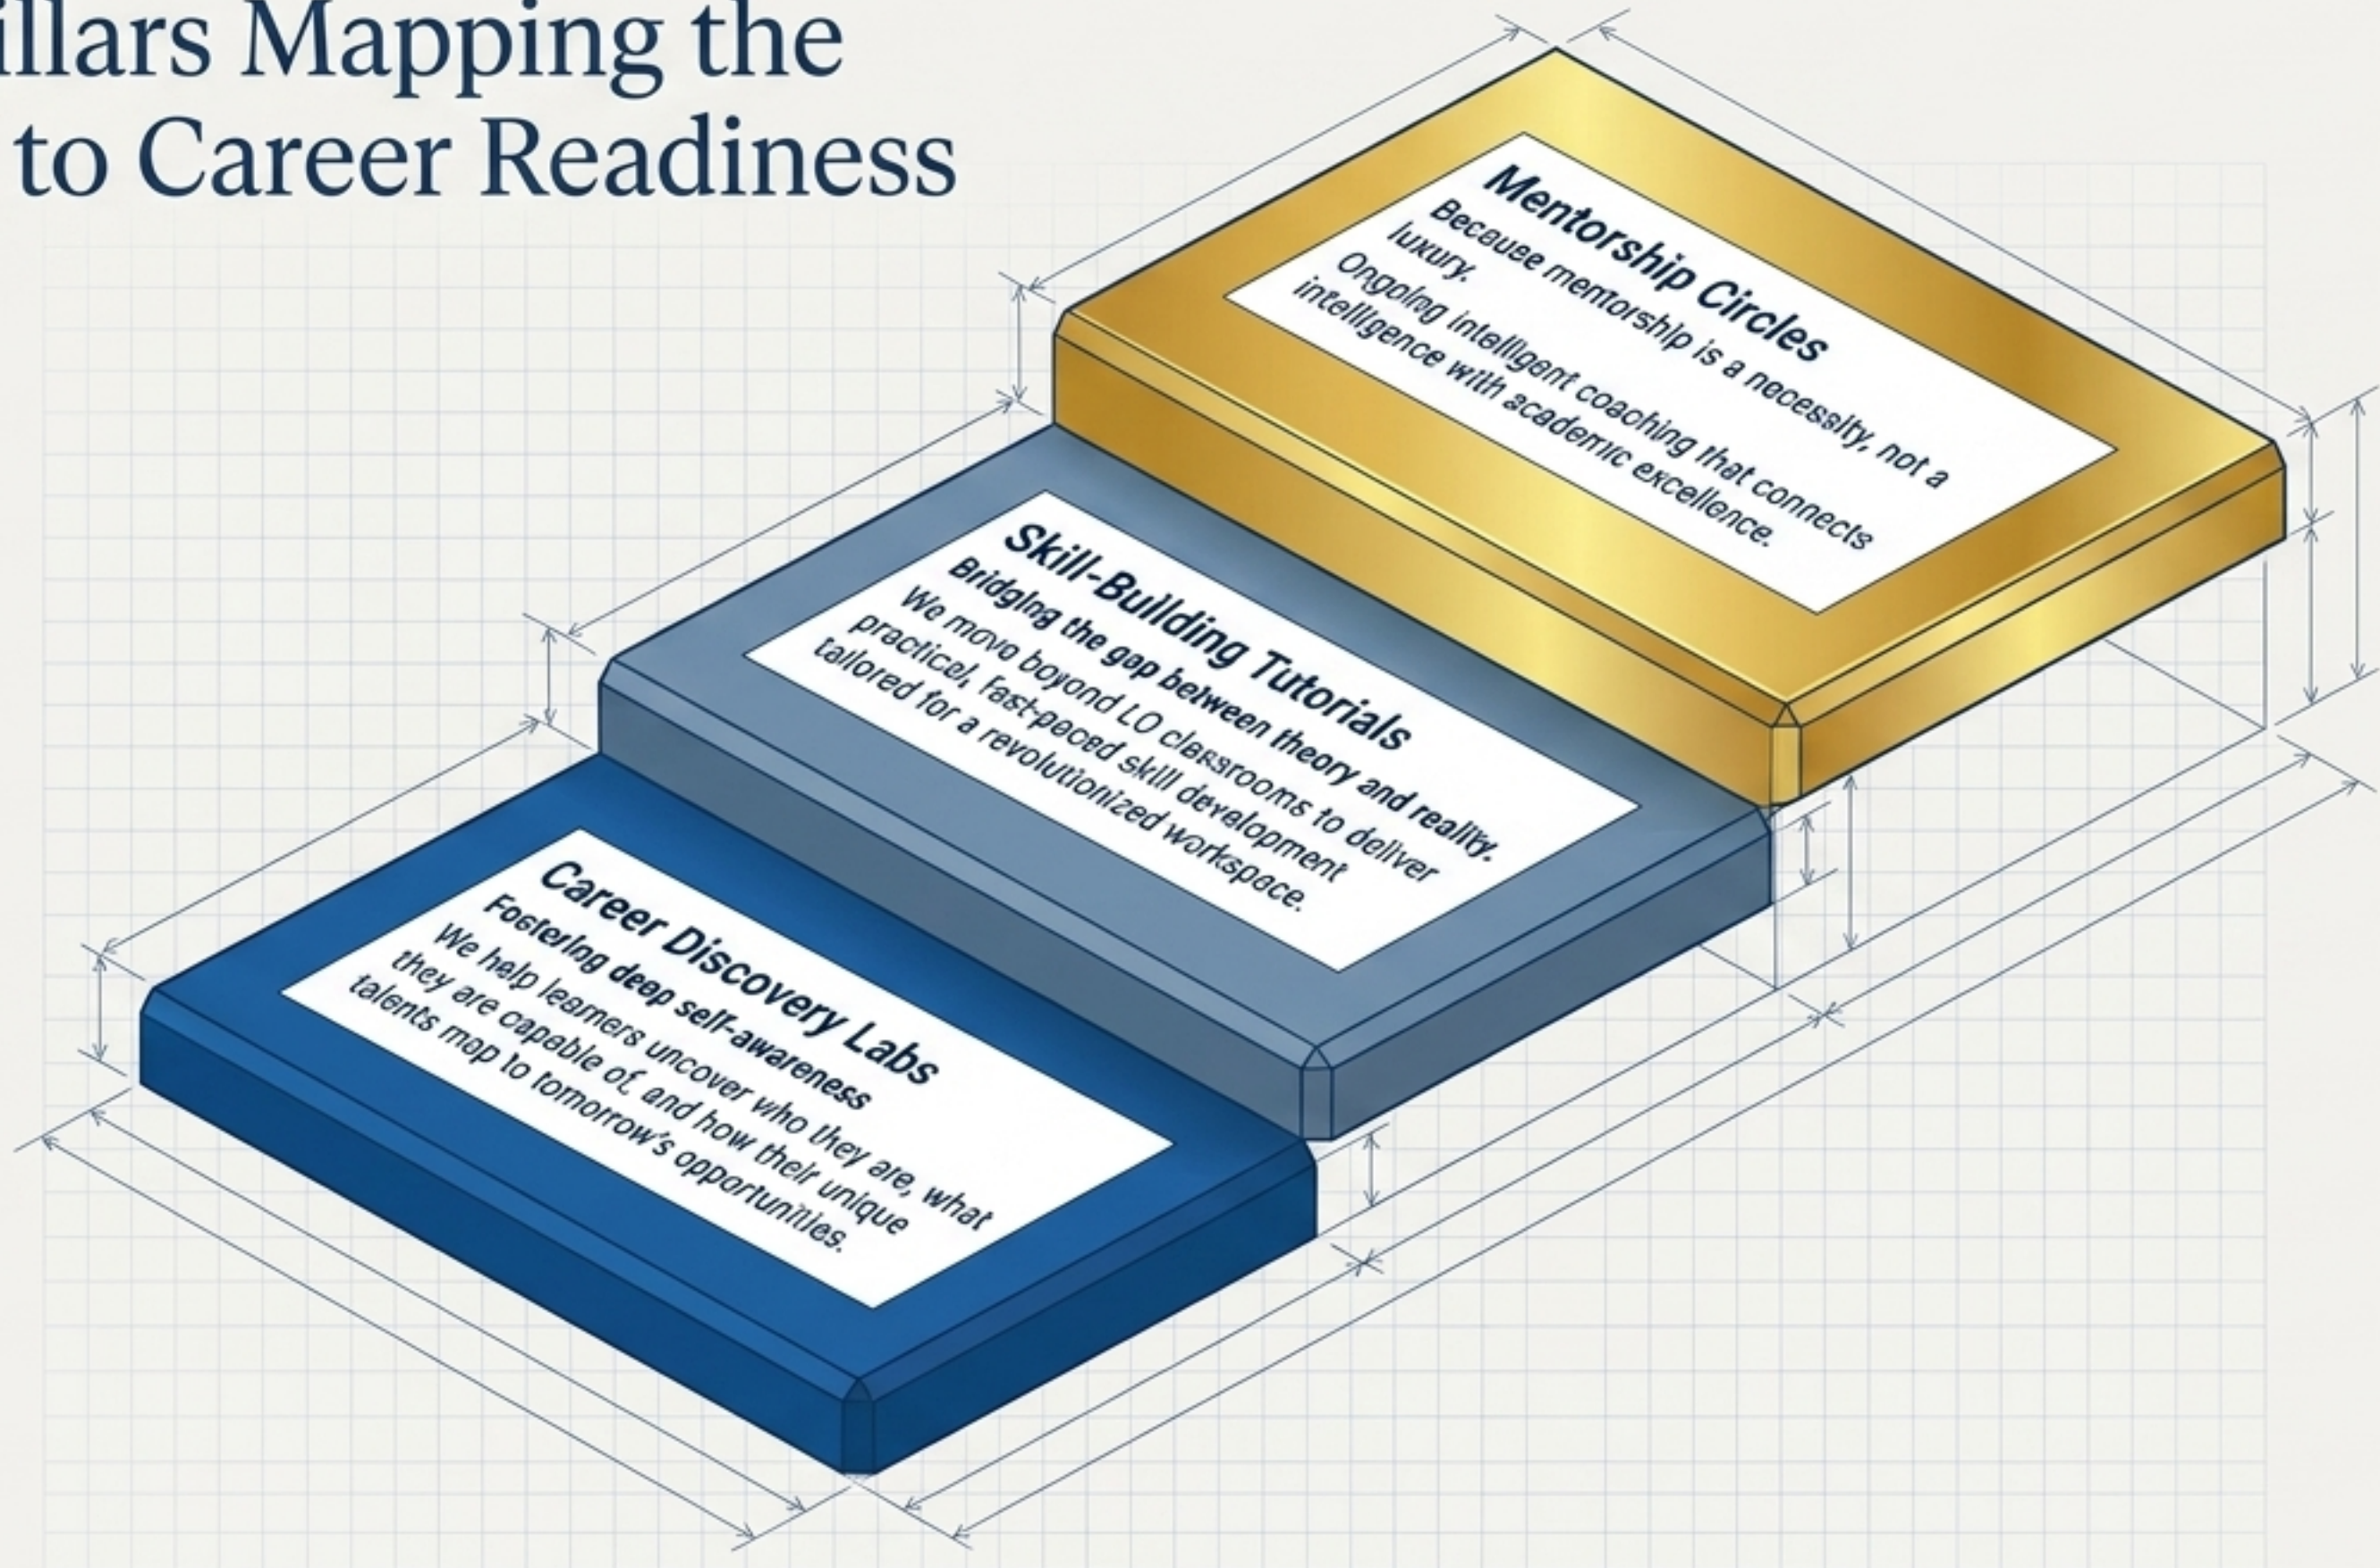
illars Mapping the
to Career Readiness

Mentorship Circles
Because mentorship is a necessity, not a luxury.
Ongoing intelligent coaching that connects intelligence with academic excellence.

Skill-Building Tutorials
Bridging the gap between theory and reality.
We move beyond LO classrooms to deliver practical, fast-paced skill development tailored for a revolutionized workspace.

Career Discovery Labs
Fostering deep self-awareness
We help learners uncover who they are, what they are capable of, and how their unique talents map to tomorrow's opportunities.